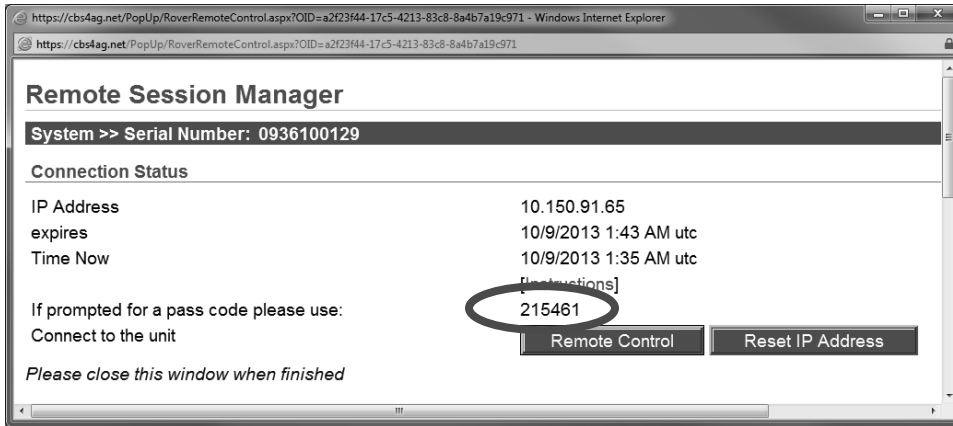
https://cbs4ag.net/PopUp/RoverRemoteControl.aspx?OID=a2f23f44-17c5-4213-83c8-8a4b7a19c971 - Windows Internet Explorer

https://cbs4ag.net/PopUp/RoverRemoteControl.aspx?OID=a2f23f44-17c5-4213-83c8-8a4b7a19c971

Remote Session Manager

System >> Serial Number: 0936100129

Connection Status

| | |
|---|---|
| IP Address | 10.150.91.65 |
| expires | 10/9/2013 1:43 AM utc |
| Time Now | 10/9/2013 1:35 AM utc |
| | [Instructions] |
| If prompted for a pass code please use: | 215461 |
| Connect to the unit | Remote Control  Reset IP Address |

Please close this window when finished